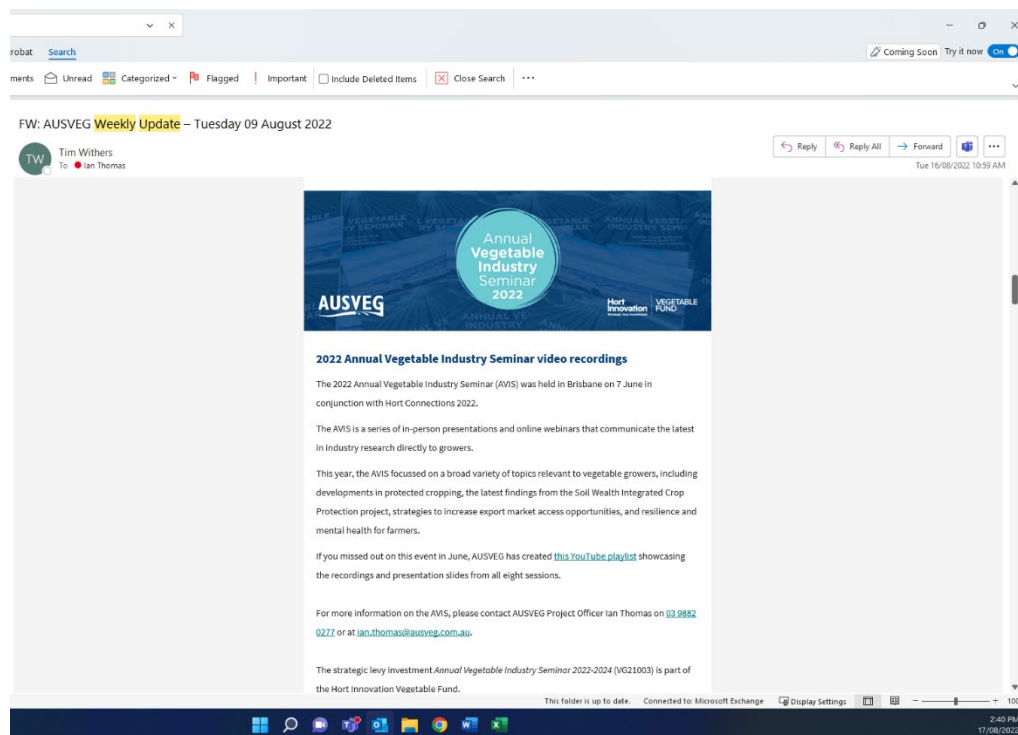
robat Search

Coming Soon Try it now On

ments Unread Categorized Flagged ! Important Include Deleted Items Close Search ···

FW: AUSVEG Weekly Update – Tuesday 09 August 2022

TW Tim Withers
To Ian Thomas

Reply Reply All Forward ···
Tue 16/08/2022 10:59 AM

Annual Vegetable Industry Seminar 2022

AUSVEG

Hort Innovation VEGETABLE FUND

2022 Annual Vegetable Industry Seminar video recordings

The 2022 Annual Vegetable Industry Seminar (AVIS) was held in Brisbane on 7 June in conjunction with Hort Connections 2022.

The AVIS is a series of in-person presentations and online webinars that communicate the latest in industry research directly to growers.

This year, the AVIS focussed on a broad variety of topics relevant to vegetable growers, including developments in protected cropping, the latest findings from the Soil Wealth Integrated Crop Protection project, strategies to increase export market access opportunities, and resilience and mental health for farmers.

If you missed out on this event in June, AUSVEG has created this YouTube playlist showcasing the recordings and presentation slides from all eight sessions.

For more information on the AVIS, please contact AUSVEG Project Officer Ian Thomas on 03 9882 0277 or at ian.thomas@ausveg.com.au.

The strategic levy investment Annual Vegetable Industry Seminar 2022-2024 (VG21003) is part of the Hort Innovation Vegetable Fund.

This folder is up to date. Connected to: Microsoft Exchange Display Settings 100

2:40 PM
17/08/2022